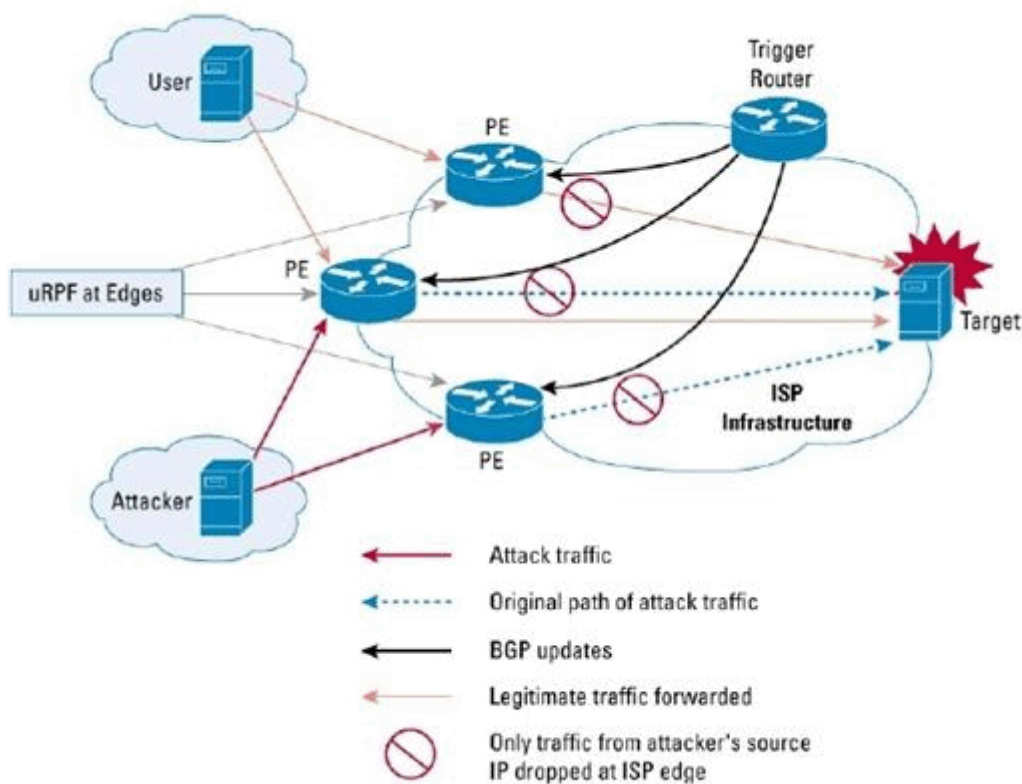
User

Trigger Router

PE

PE

uRPF at Edges

Target

ISP Infrastructure

PE

Attacker

Attack traffic

Original path of attack traffic

BGP updates

Legitimate traffic forwarded

Only traffic from attacker's source IP dropped at ISP edge